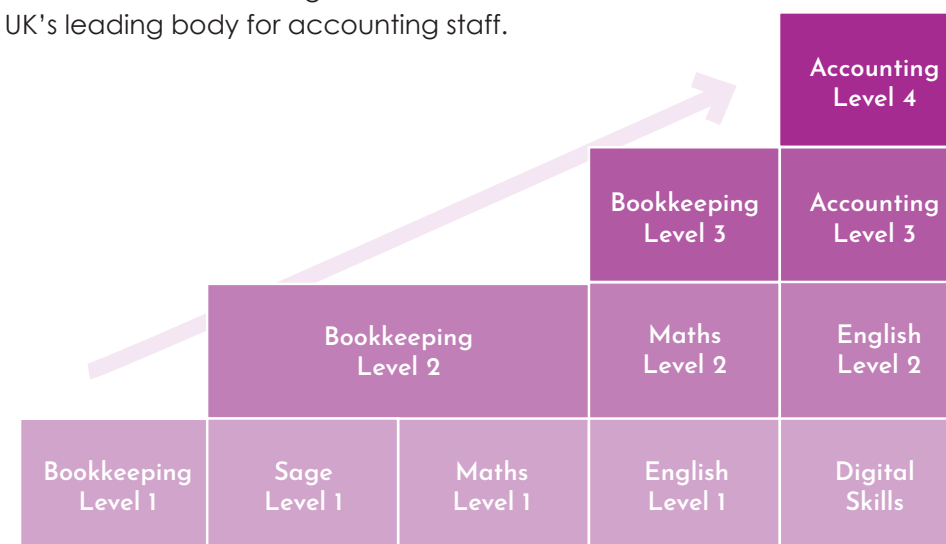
UK's leading body for accounting staff.

Accounting Level 4

Bookkeeping Level 3

Accounting Level 3

Bookkeeping Level 2

Maths Level 2

English Level 2

Bookkeeping Level 1

Sage Level 1

Maths Level 1

English Level 1

Digital Skills